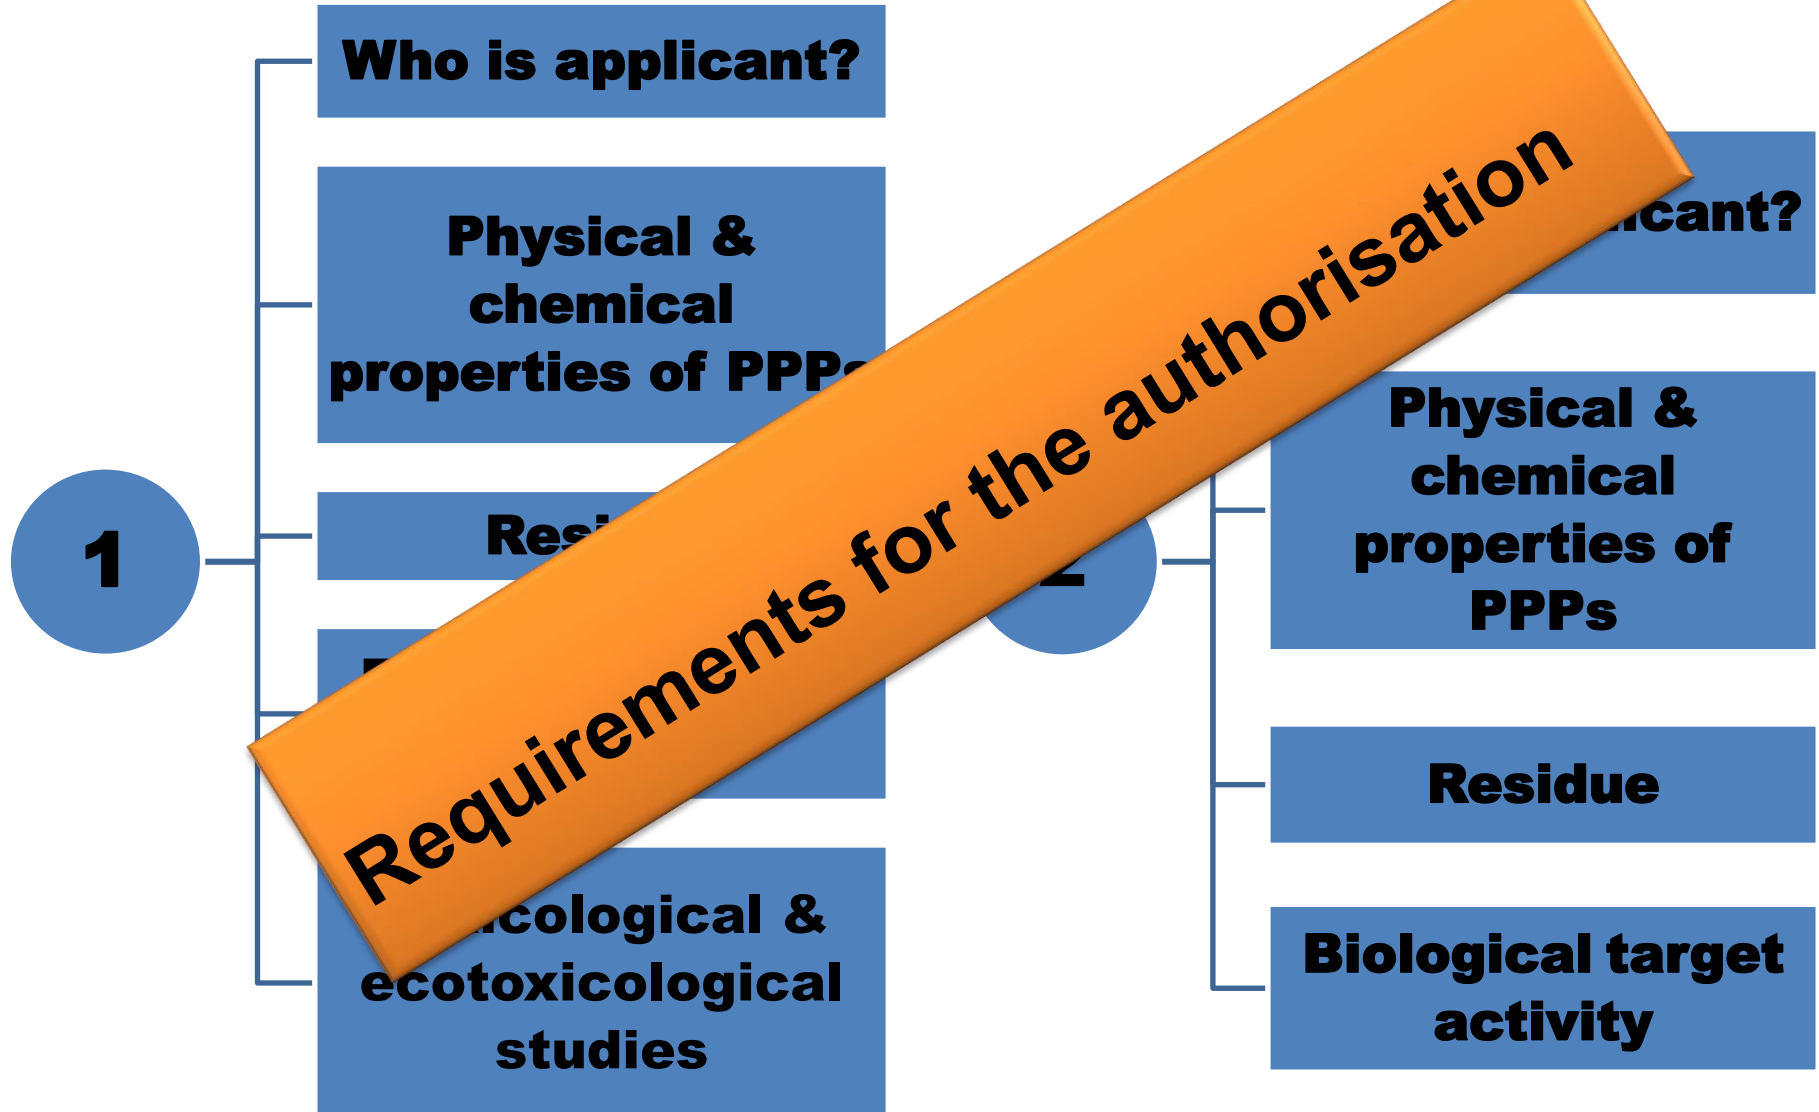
1

Who is applicant?

Physical & chemical properties of PPP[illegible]

Resi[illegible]

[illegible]

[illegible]icological & ecotoxicological studies

Requirements for the authorisation

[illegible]

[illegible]icant?

Physical & chemical properties of PPPs

Residue

Biological target activity